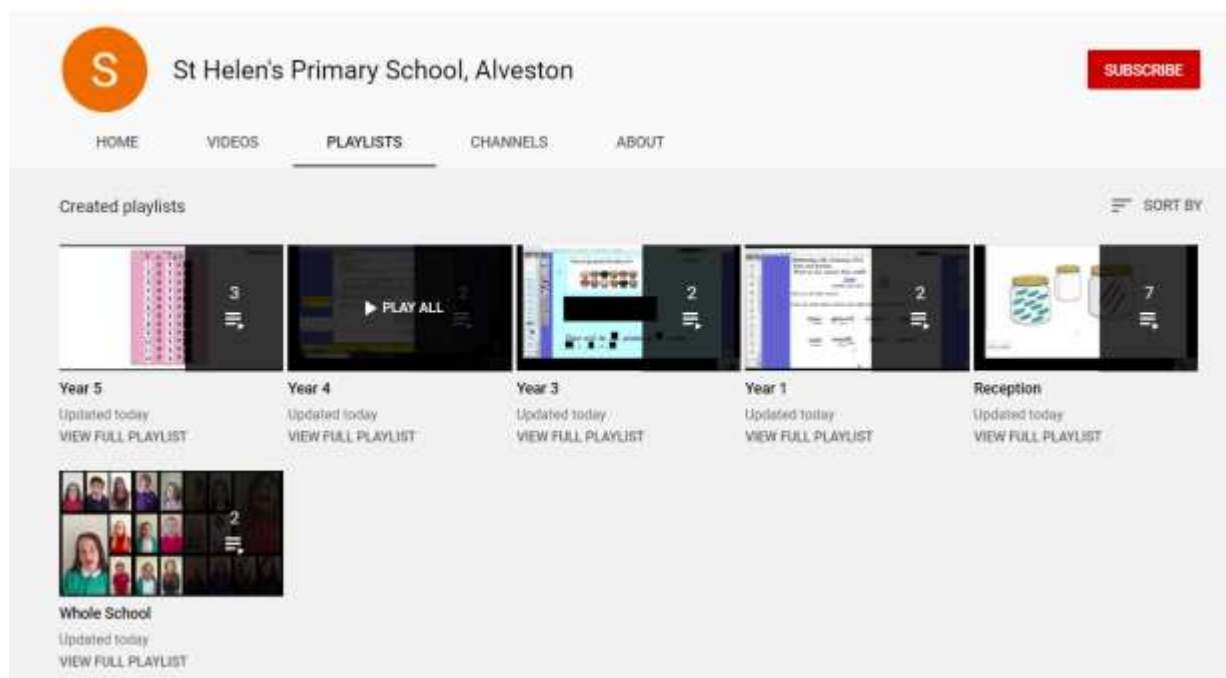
S

St Helen's Primary School, Alveston

SUBSCRIBE

HOME VIDEOS PLAYLISTS CHANNELS ABOUT

Created playlists

SORT BY

3

Year 5
Updated today
VIEW FULL PLAYLIST

PLAY ALL

Year 4
Updated today
VIEW FULL PLAYLIST

2

Year 3
Updated today
VIEW FULL PLAYLIST

2

Year 1
Updated today
VIEW FULL PLAYLIST

7

Reception
Updated today
VIEW FULL PLAYLIST

2

Whole School
Updated today
VIEW FULL PLAYLIST